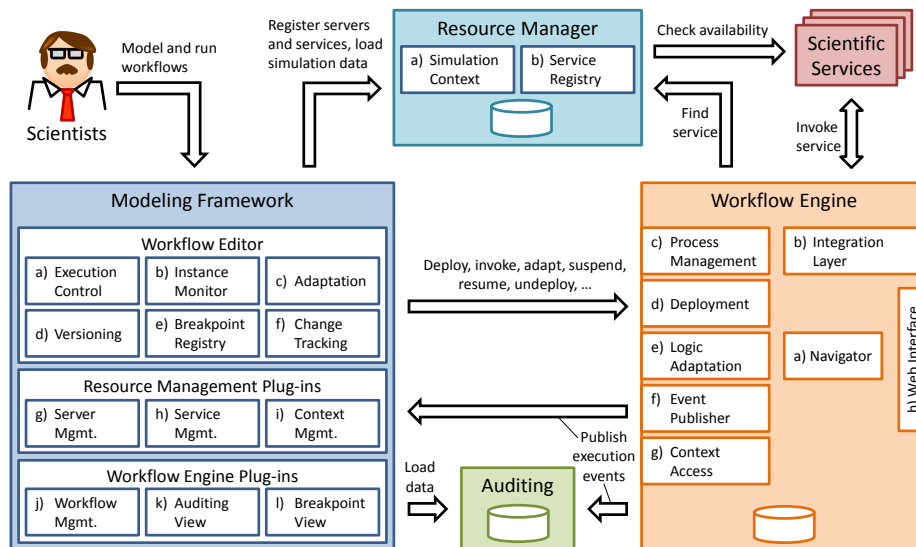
Scientists

Model and run workflows

Register servers and services, load simulation data

Resource Manager

a) Simulation Context

b) Service Registry

Check availability

Scientific Services

Find service

Invoke service

Modeling Framework

Workflow Editor

a) Execution Control

b) Instance Monitor

c) Adaptation

d) Versioning

e) Breakpoint Registry

f) Change Tracking

Resource Management Plug-ins

g) Server Mgmt.

h) Service Mgmt.

i) Context Mgmt.

Workflow Engine Plug-ins

j) Workflow Mgmt.

k) Auditing View

l) Breakpoint View

Deploy, invoke, adapt, suspend, resume, undeploy, ...

Workflow Engine

c) Process Management

b) Integration Layer

d) Deployment

e) Logic Adaptation

a) Navigator

f) Event Publisher

g) Context Access

h) Web Interface

Publish execution events

Load data

Auditing